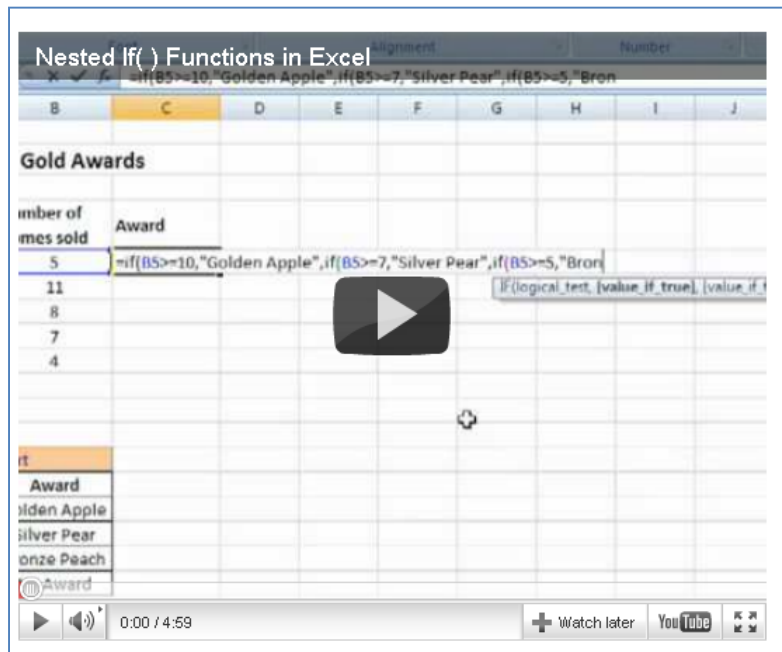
Nested If( ) Functions in Excel

Font Alignment Number

=if(B5>=10,"Golden Apple",if(B5>=7,"Silver Pear",if(B5>=5,"Bron

| B | C | D | E | F | G | H | I | J |
|---|---|---|---|---|---|---|---|---|

Gold Awards

umber of ames sold | Award

5 =if(B5>=10,"Golden Apple",if(B5>=7,"Silver Pear",if(B5>=5,"Bron

IF(logical_test, [value_if_true], [value_if_f

11
8
7
4

rt
Award
olden Apple
Silver Pear
onze Peach
Award

0:00 / 4:59

Watch later

YouTube